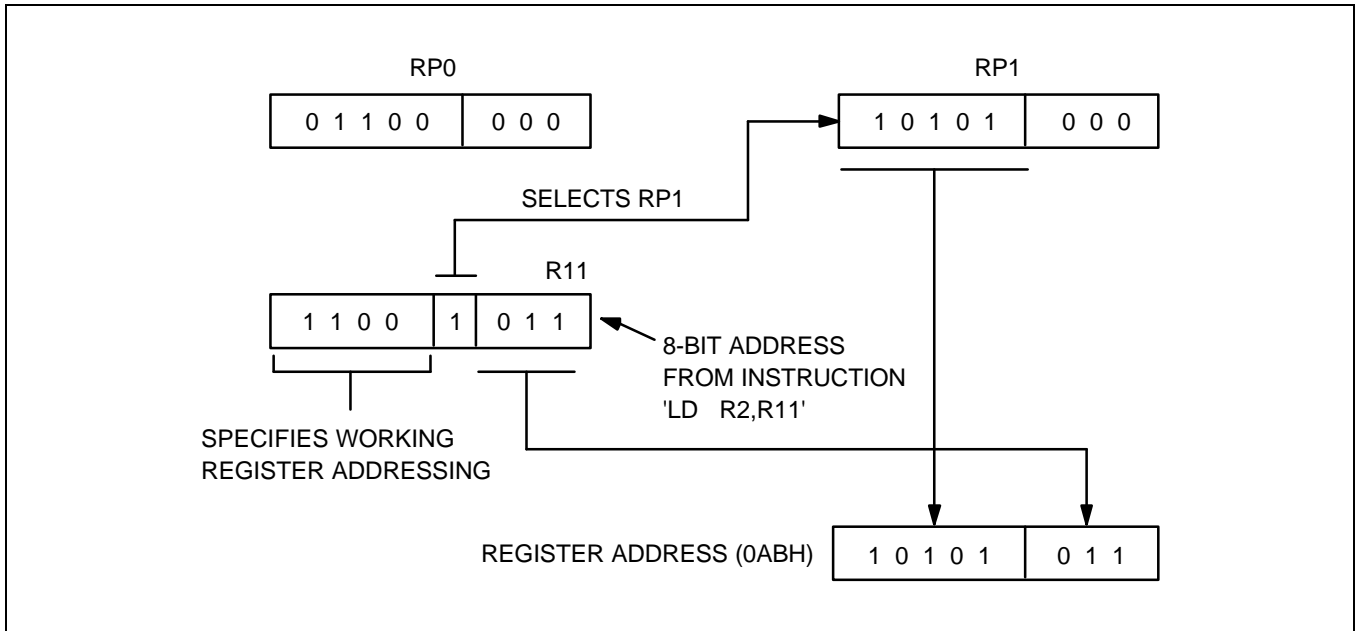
RP0

| 0 1 1 0 0 | 0 0 0 |
|---|---|

RP1

| 1 0 1 0 1 | 0 0 0 |
|---|---|

SELECTS RP1

R11

| 1 1 0 0 | 1 | 0 1 1 |
|---|---|---|

8-BIT ADDRESS FROM INSTRUCTION 'LD R2,R11'

SPECIFIES WORKING REGISTER ADDRESSING

REGISTER ADDRESS (0ABH)

| 1 0 1 0 1 | 0 1 1 |
|---|---|